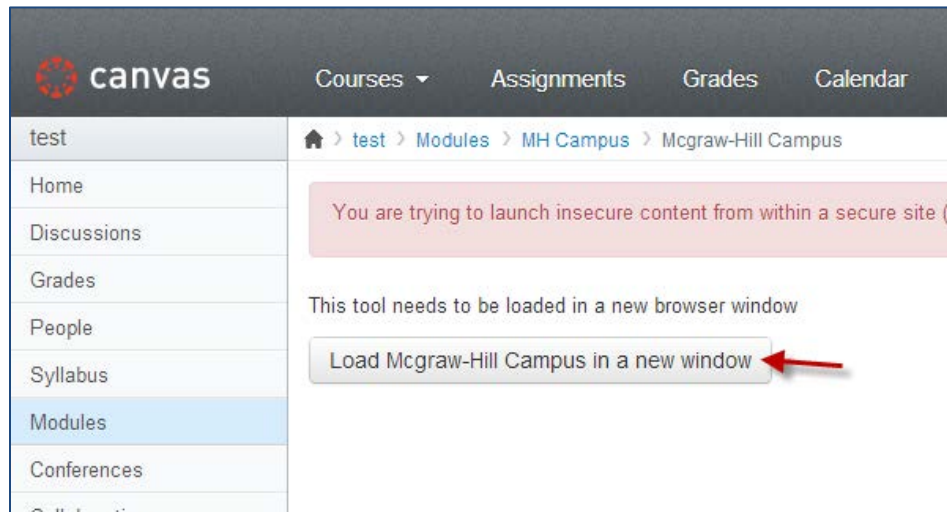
canvas

Courses ▾ Assignments Grades Calendar

test

Home

Discussions

Grades

People

Syllabus

Modules

Conferences

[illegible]

test > Modules > MH Campus > Mcgraw-Hill Campus

You are trying to launch insecure content from within a secure site (

This tool needs to be loaded in a new browser window

Load Mcgraw-Hill Campus in a new window